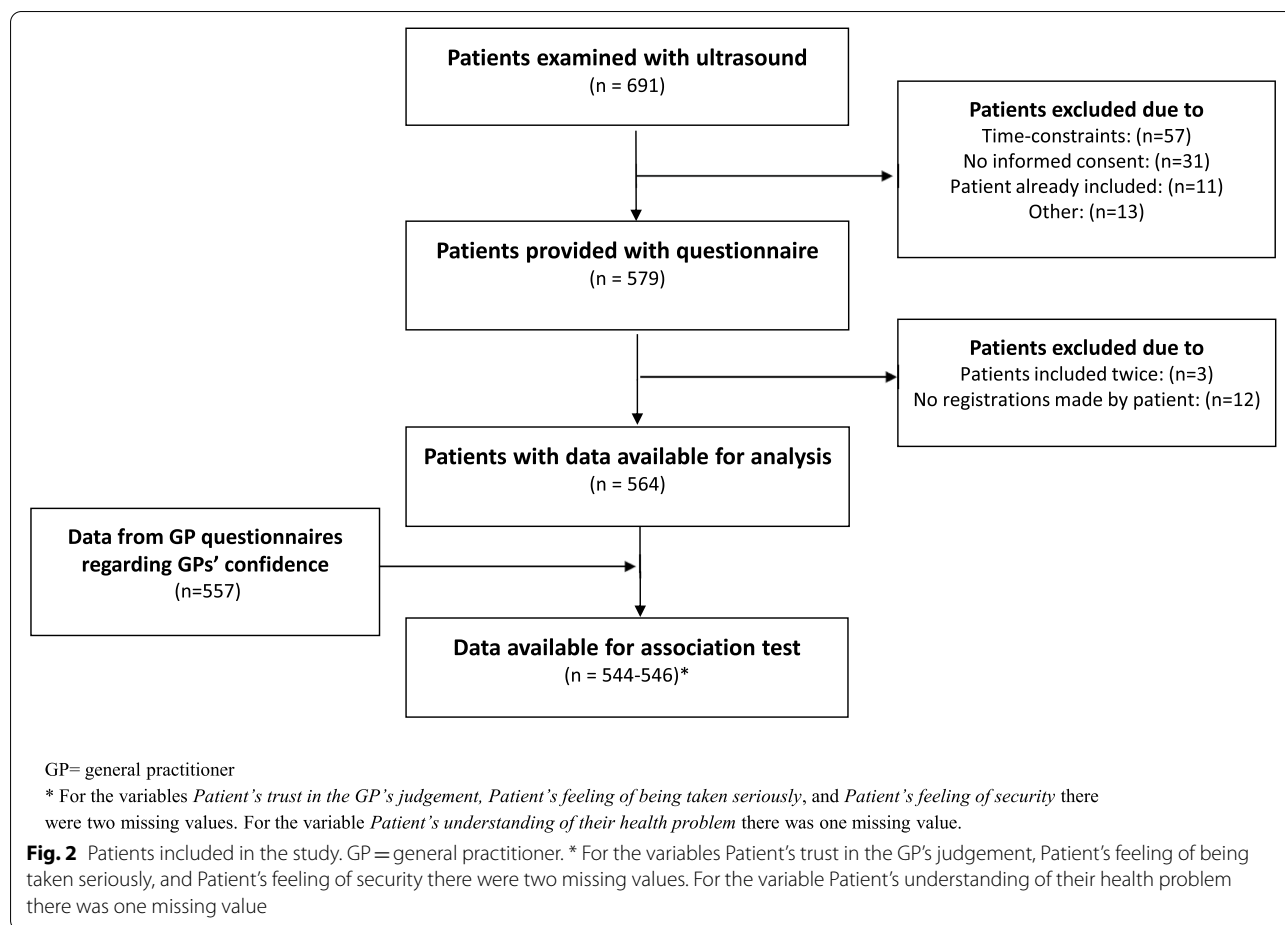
Patients examined with ultrasound
(n = 691)

Patients excluded due to
Time-constraints: (n=57)
No informed consent: (n=31)
Patient already included: (n=11)
Other: (n=13)

Patients provided with questionnaire
(n = 579)

Patients excluded due to
Patients included twice: (n=3)
No registrations made by patient: (n=12)

Patients with data available for analysis
(n = 564)

Data from GP questionnaires regarding GPs' confidence
(n=557)

Data available for association test
(n = 544-546)*

GP= general practitioner

* For the variables *Patient's trust in the GP's judgement, Patient's feeling of being taken seriously*, and *Patient's feeling of security* there were two missing values. For the variable *Patient's understanding of their health problem* there was one missing value.

**Fig. 2** Patients included in the study. GP = general practitioner. * For the variables Patient's trust in the GP's judgement, Patient's feeling of being taken seriously, and Patient's feeling of security there were two missing values. For the variable Patient's understanding of their health problem there was one missing value